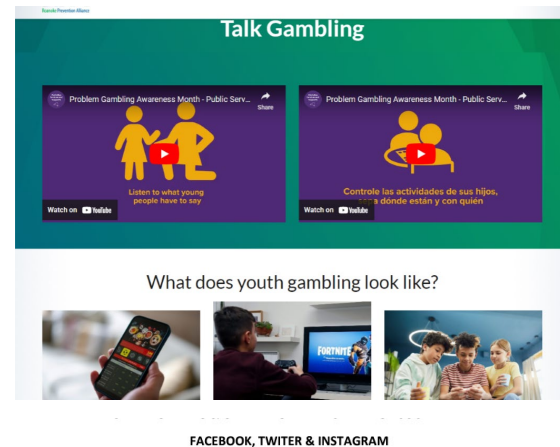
Ecorse Prevention Alliance

Talk Gambling

Problem Gambling Awareness Month - Public Serv...

Share

Listen to what young people have to say

Watch on YouTube

Problem Gambling Awareness Month - Public Serv...

Share

Controle las actividades de sus hijos, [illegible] dónde están y con quién

Watch on YouTube

What does youth gambling look like?

FORTNITE

FACEBOOK, TWITER & INSTAGRAM